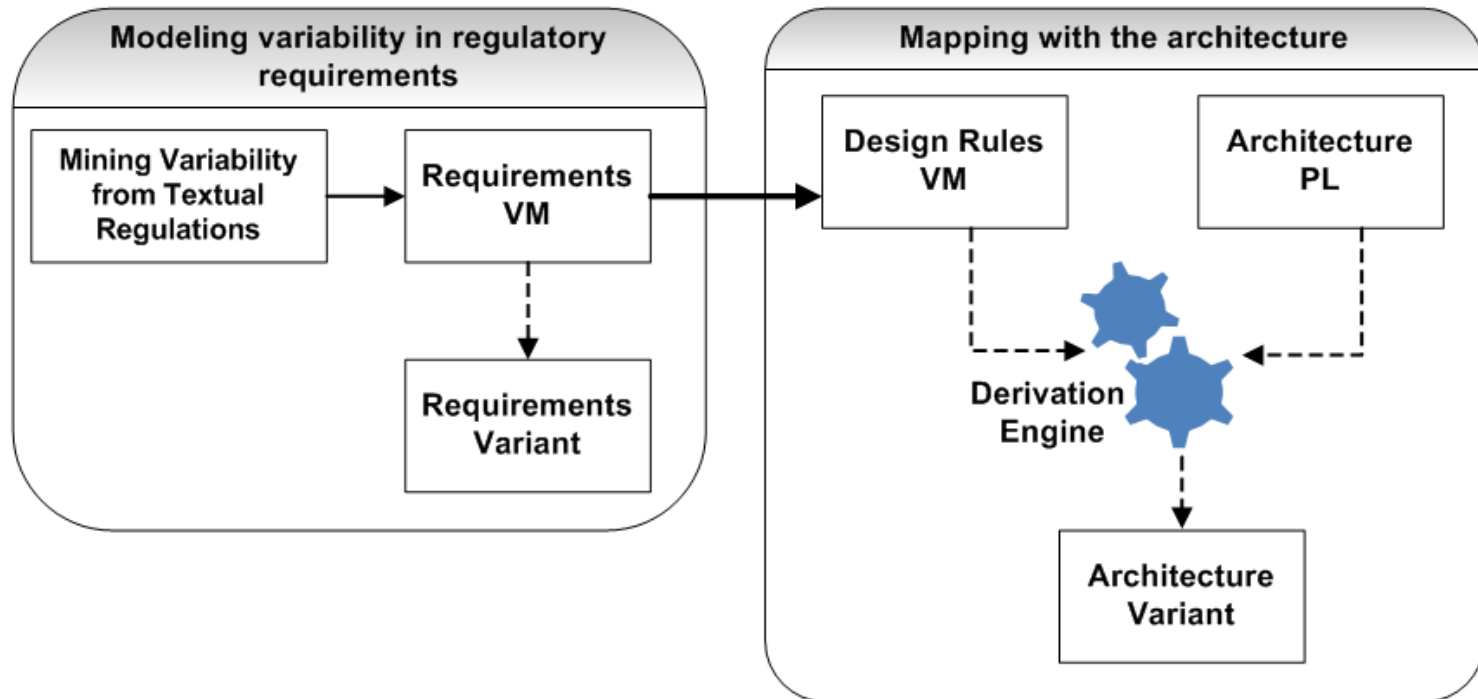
Modeling variability in regulatory requirements

Mining Variability from Textual Regulations

Requirements VM

Requirements Variant

Mapping with the architecture

Design Rules VM

Architecture PL

Derivation Engine

Architecture Variant